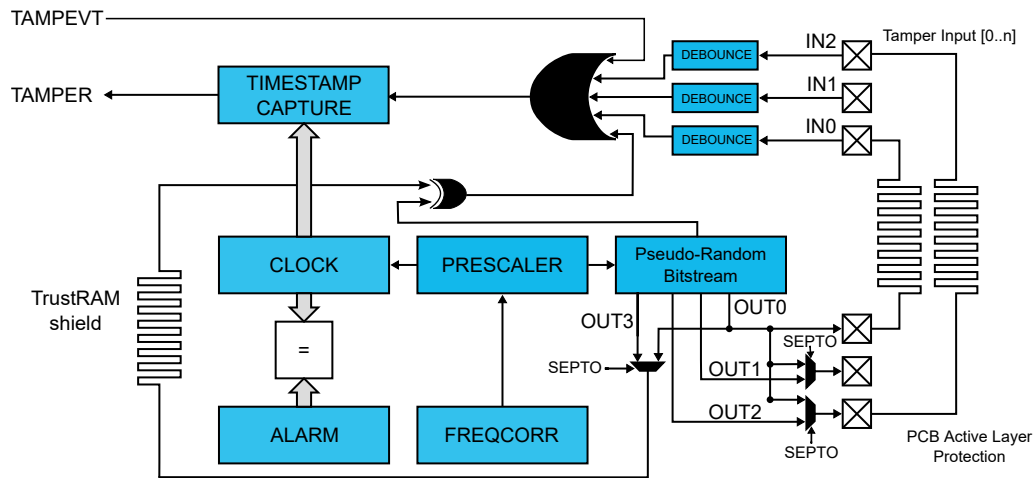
TAMPEVT
TAMPER
TIMESTAMP CAPTURE
DEBOUNCE
DEBOUNCE
DEBOUNCE
IN2
IN1
IN0
Tamper Input [0..n]
TrustRAM shield
CLOCK
PRESCALER
Pseudo-Random Bitstream
OUT0
OUT3
=
SEPTO
SEPTO
OUT1
OUT2
SEPTO
ALARM
FREQCORR
PCB Active Layer Protection